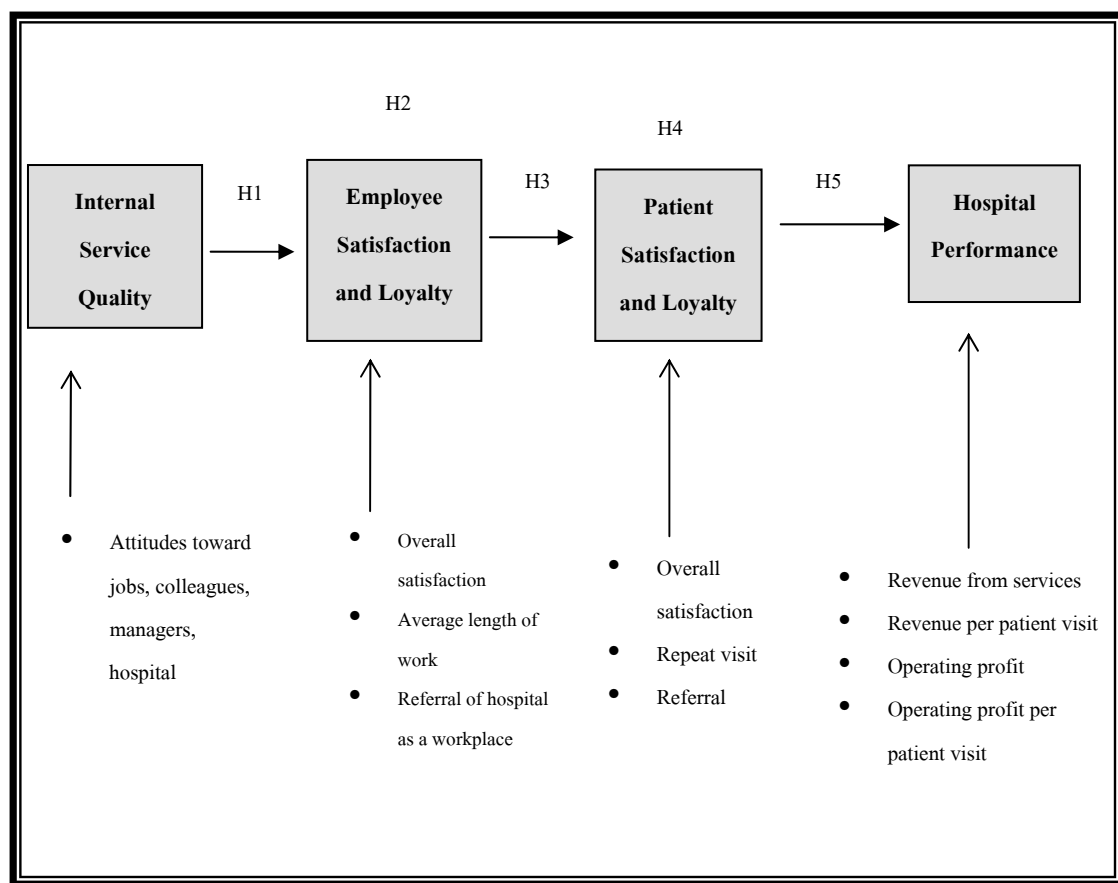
H2

H4

Internal Service Quality

H1

Employee Satisfaction and Loyalty

H3

Patient Satisfaction and Loyalty

H5

Hospital Performance

- Attitudes toward jobs, colleagues, managers, hospital

- Overall satisfaction
- Average length of work
- Referral of hospital as a workplace

- Overall satisfaction
- Repeat visit
- Referral

- Revenue from services
- Revenue per patient visit
- Operating profit
- Operating profit per patient visit